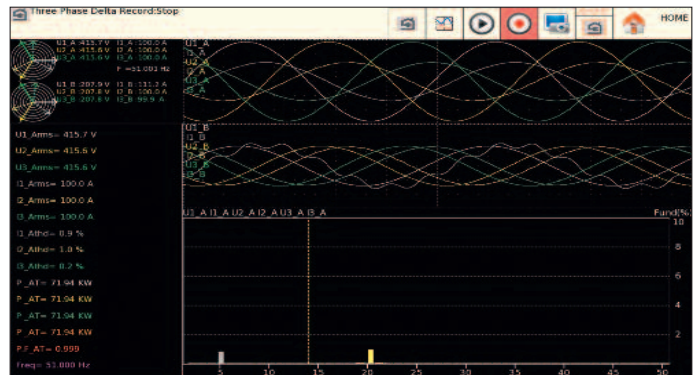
Three Phase Delta Record:Stop

HOME

U1_A 415.7 V I1_A 100.0 A
U2_A 415.6 V I2_A 100.0 A
U3_A 415.6 V I3_A 100.0 A
F =51.000 Hz

U1_B 207.9 V I1_B 111.2 A
U2_B 207.8 V I2_B 100.0 A
U3_B 207.8 V I3_B 99.9 A

U1_A
I1_A
U2_A
I2_A
U3_A
I3_A

U1_B
I1_B
U2_B
I2_B
U3_B
I3_B

U1_Arms= 415.7 V
U2_Arms= 415.6 V
U3_Arms= 415.6 V
I1_Arms= 100.0 A
I2_Arms= 100.0 A
I3_Arms= 100.0 A
I1_Athd= 0.9 %
I2_Athd= 1.0 %
I3_Athd= 0.2 %
P_AT= 71.94 KW
P_AT= 71.94 KW
P_AT= 71.94 KW
P_AT= 71.94 KW
P.F_AT= 0.999
Freq= 51.000 Hz

U1_A I1_A U2_A I2_A U3_A I3_A

Fund(%)
10
8
6
4
2

5 10 15 20 25 30 35 40 45 50